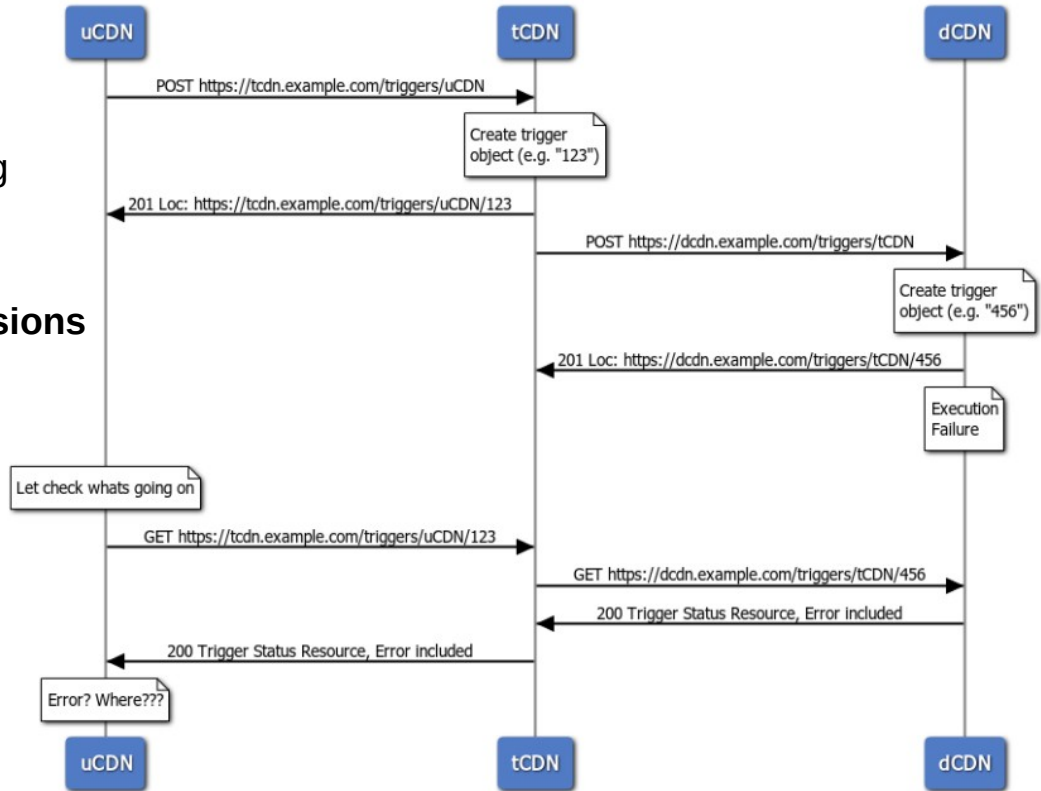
uCDN

tCDN

dCDN

g

sions

POST https://tcdn.example.com/triggers/uCDN

Create trigger object (e.g. "123")

201 Loc: https://tcdn.example.com/triggers/uCDN/123

POST https://dcdn.example.com/triggers/tCDN

Create trigger object (e.g. "456")

201 Loc: https://dcdn.example.com/triggers/tCDN/456

Execution Failure

Let check whats going on

GET https://tcdn.example.com/triggers/uCDN/123

GET https://dcdn.example.com/triggers/tCDN/456

200 Trigger Status Resource, Error included

200 Trigger Status Resource, Error included

Error? Where???

uCDN

tCDN

dCDN